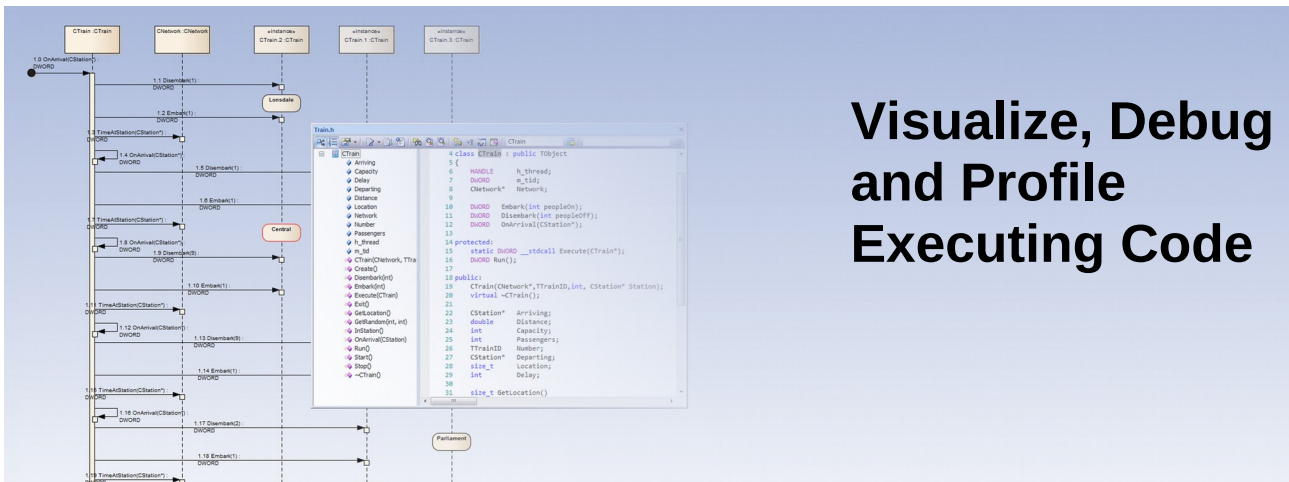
CTrain :CTrain

CNetwork :CNetwork

«instance» CTrain 2 :CTrain

«instance» CTrain 1 :CTrain

«instance» CTrain 3 :CTrain

1.0 OnArrival(CStation*) : DWORD

1.1 Disembark(1) : DWORD

Lonsdale

1.2 Embark(1) : DWORD

1.3 TimeAtStation(CStation*) : DWORD

1.4 OnArrival(CStation*) : DWORD

1.5 Disembark(1) : DWORD

1.6 Embark(1) : DWORD

1.7 TimeAtStation(CStation*) : DWORD

Central

1.8 OnArrival(CStation*) : DWORD

1.9 Disembark(5) : DWORD

1.10 Embark(1) : DWORD

1.11 TimeAtStation(CStation*) : DWORD

1.12 OnArrival(CStation*) : DWORD

1.13 Disembark(9) : DWORD

1.14 Embark(1) : DWORD

1.15 TimeAtStation(CStation*) : DWORD

1.16 OnArrival(CStation*) : DWORD

1.17 Disembark(2) : DWORD

Parliament

1.18 Embark(1) : DWORD

1.19 TimeAtStation(CStation*) : DWORD

Train.h

CTrain

CTrain
Arriving
Capacity
Delay
Departing
Distance
Location
Network
Number
Passengers
h_thread
m_tid
CTrain(CNetwork, TTra
Create()
Disembark(int)
Embark(int)
Execute(CTrain)
Exit()
GetLocation()
GetRandom(int, int)
InStation()
OnArrival(CStation)
Run()
Start()
Stop()
~CTrain()

4 class CTrain : public TObject
5 {
6 HANDLE h_thread;
7 DWORD m_tid;
8 CNetwork* Network;
9
10 DWORD Embark(int peopleOn);
11 DWORD Disembark(int peopleOff);
12 DWORD OnArrival(CStation*);
13
14 protected:
15 static DWORD __stdcall Execute(CTrain*);
16 DWORD Run();
17
18 public:
19 CTrain(CNetwork*,TTrainID,int, CStation* Station);
20 virtual ~CTrain();
21
22 CStation* Arriving;
23 double Distance;
24 int Capacity;
25 int Passengers;
26 TTrainID Number;
27 CStation* Departing;
28 size_t Location;
29 int Delay;
30
31 size_t GetLocation()

Visualize, Debug and Profile Executing Code